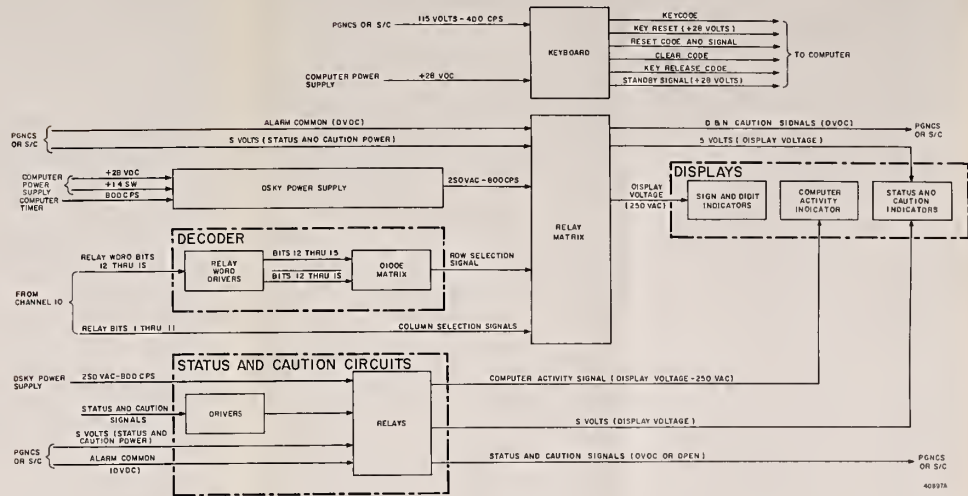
PGNCS OR S/C
115 VOLTS - 400 CPS
COMPUTER POWER SUPPLY
+28 VDC
KEYBOARD
KEYCODE
KEY RESET (+28 VOLTS)
RESET CODE AND SIGNAL
CLEAR CODE
KEY RELEASE CODE
STANDBY SIGNAL (+28 VOLTS)
TO COMPUTER

PGNCS OR S/C
ALARM COMMON (0VDC)
5 VOLTS (STATUS AND CAUTION POWER)
D & N CAUTION SIGNALS (0VDC)
5 VOLTS (DISPLAY VOLTAGE)
PGNCS OR S/C

COMPUTER POWER SUPPLY
COMPUTER TIMER
+28 VDC
+14 SW
800CPS
DSKY POWER SUPPLY
250VAC - 800CPS
RELAY MATRIX
DISPLAY VOLTAGE (250 VAC)
DISPLAYS
SIGN AND DIGIT INDICATORS
COMPUTER ACTIVITY INDICATOR
STATUS AND CAUTION INDICATORS

DECODER
RELAY WORD BITS 12 THRU 15
RELAY WORD DRIVERS
BITS 12 THRU 15
BITS 12 THRU 15
DIODE MATRIX
ROW SELECTION SIGNAL
FROM CHANNEL 10
RELAY BITS 1 THRU 11
COLUMN SELECTION SIGNALS

STATUS AND CAUTION CIRCUITS
DSKY POWER SUPPLY
250 VAC - 800 CPS
COMPUTER ACTIVITY SIGNAL (DISPLAY VOLTAGE - 250 VAC)
STATUS AND CAUTION SIGNALS
DRIVERS
RELAYS
5 VOLTS (STATUS AND CAUTION POWER)
5 VOLTS (DISPLAY VOLTAGE)
PGNCS OR S/C
ALARM COMMON (0VDC)
STATUS AND CAUTION SIGNALS (0VDC OR OPEN)
PGNCS OR S/C
40897A